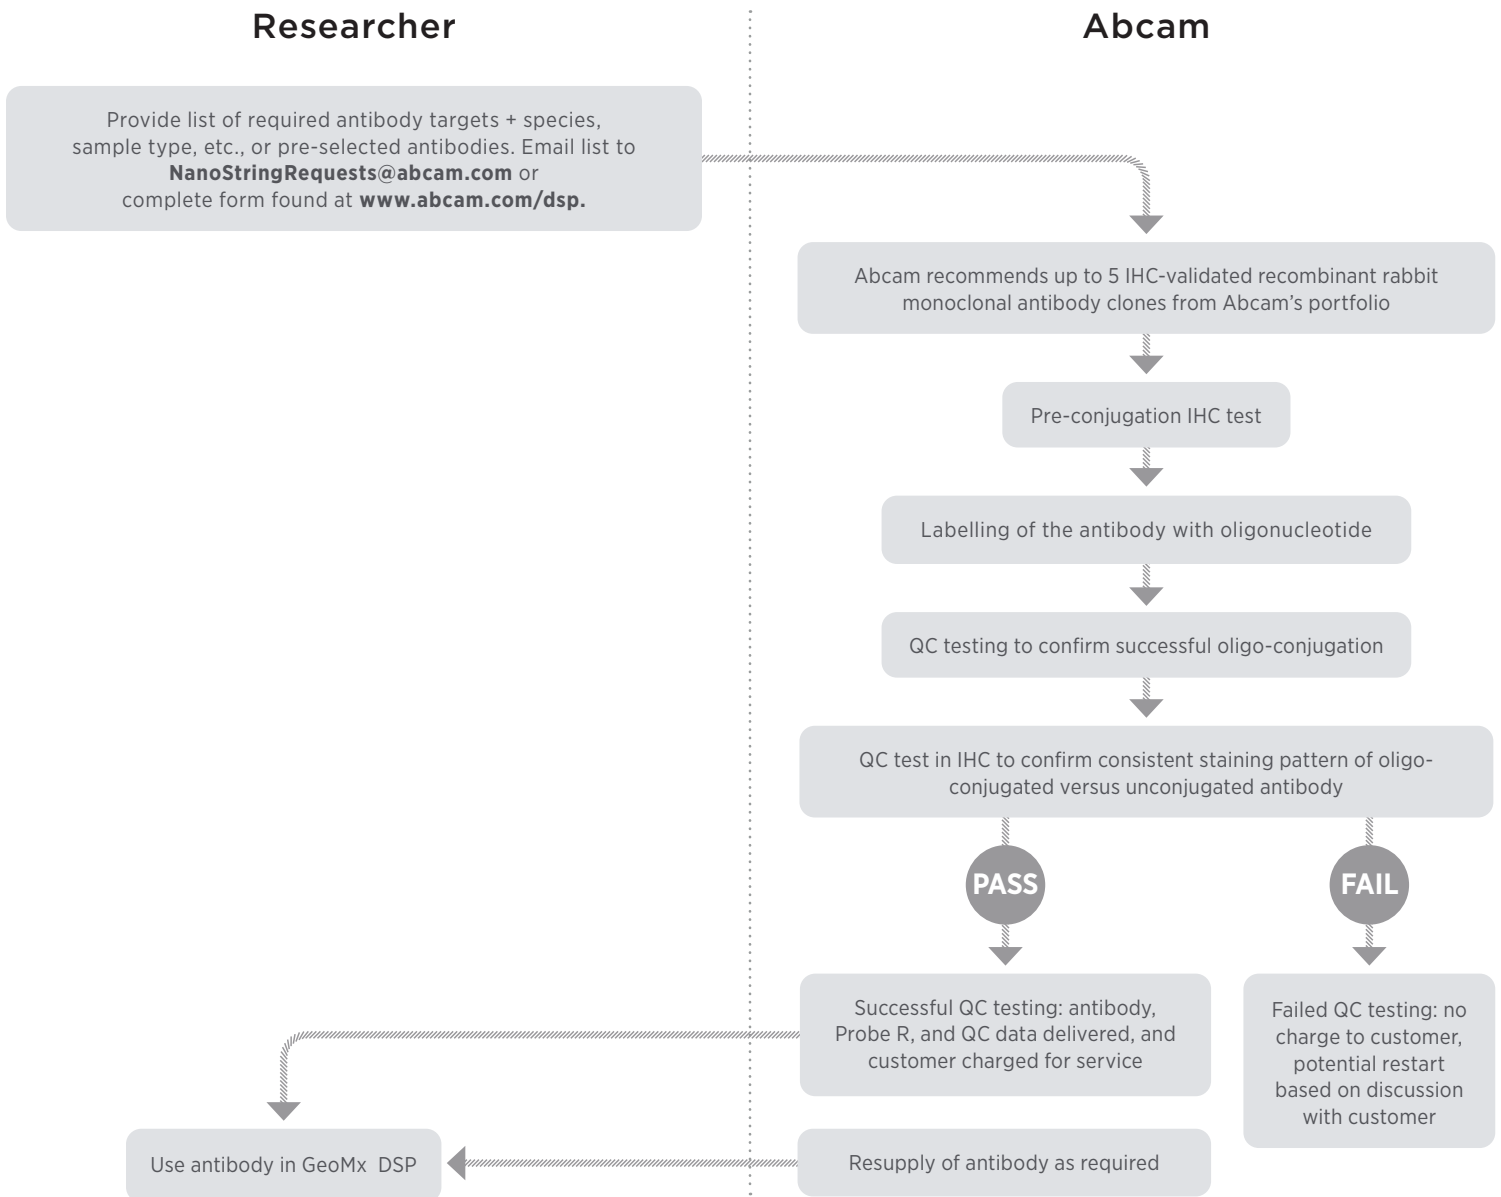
Researcher

Abcam

Provide list of required antibody targets + species, sample type, etc., or pre-selected antibodies. Email list to **NanoStringRequests@abcam.com** or complete form found at **www.abcam.com/dsp.**

Abcam recommends up to 5 IHC-validated recombinant rabbit monoclonal antibody clones from Abcam's portfolio

Pre-conjugation IHC test

Labelling of the antibody with oligonucleotide

QC testing to confirm successful oligo-conjugation

QC test in IHC to confirm consistent staining pattern of oligo-conjugated versus unconjugated antibody

PASS

FAIL

Successful QC testing: antibody, Probe R, and QC data delivered, and customer charged for service

Failed QC testing: no charge to customer, potential restart based on discussion with customer

Use antibody in GeoMx DSP

Resupply of antibody as required